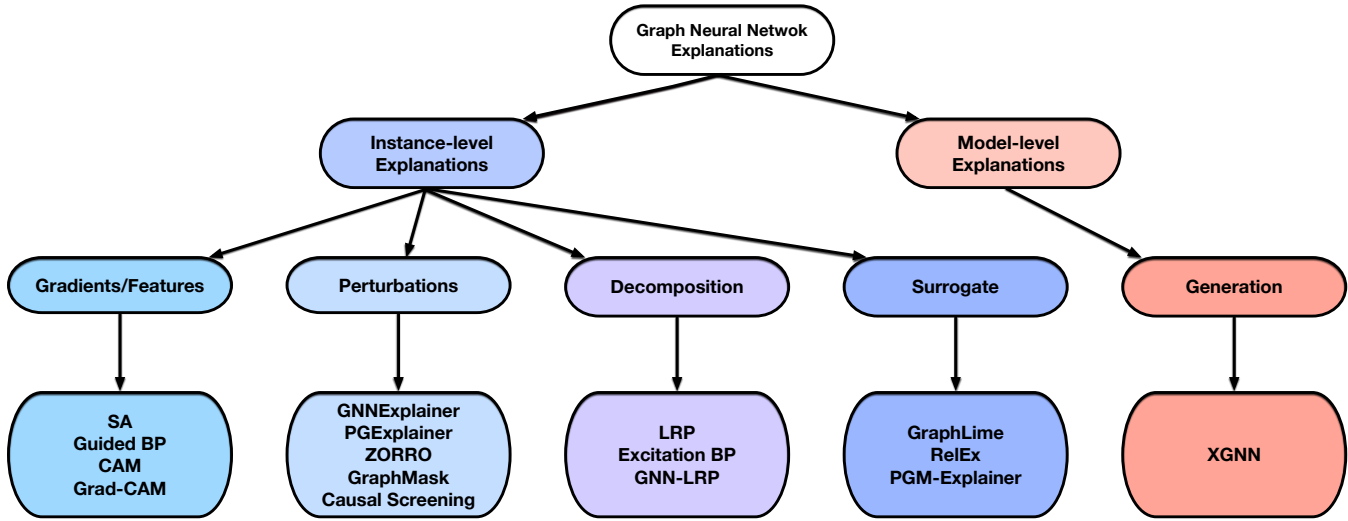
Graph Neural Netwok Explanations

Instance-level Explanations

Model-level Explanations

Gradients/Features

Perturbations

Decomposition

Surrogate

Generation

SA
Guided BP
CAM
Grad-CAM

GNNExplainer
PGExplainer
ZORRO
GraphMask
Causal Screening

LRP
Excitation BP
GNN-LRP

GraphLime
RelEx
PGM-Explainer

XGNN